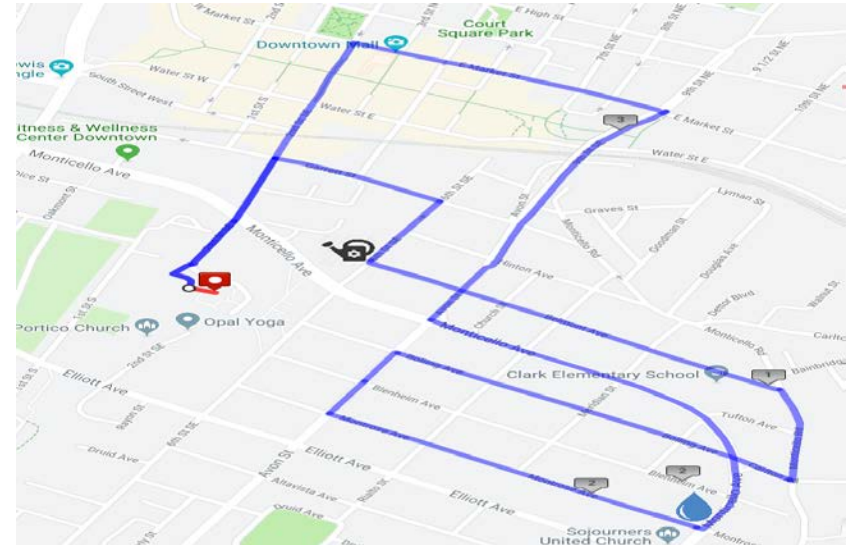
W Market St
E High St
Court Square Park
Downtown Mall
ewis ngle
Water St W
South Street West
Water St E
E Market St
3
E Market St
Water St E
itness & Wellness Center Downtown
Monticello Ave
ice St
Lyman St
Graves St
Monticello Ave
Hinton Ave
Portico Church
Opal Yoga
Monticello Ave
Monticello Ave
Carlto
Clark Elementary School
Bainbridg
1
Elliott Ave
Blenheim Ave
Tufton Ave
Elliott Ave
Elliott Ave
2
2
Blenheim Ave
Sojourners United Church
Montro